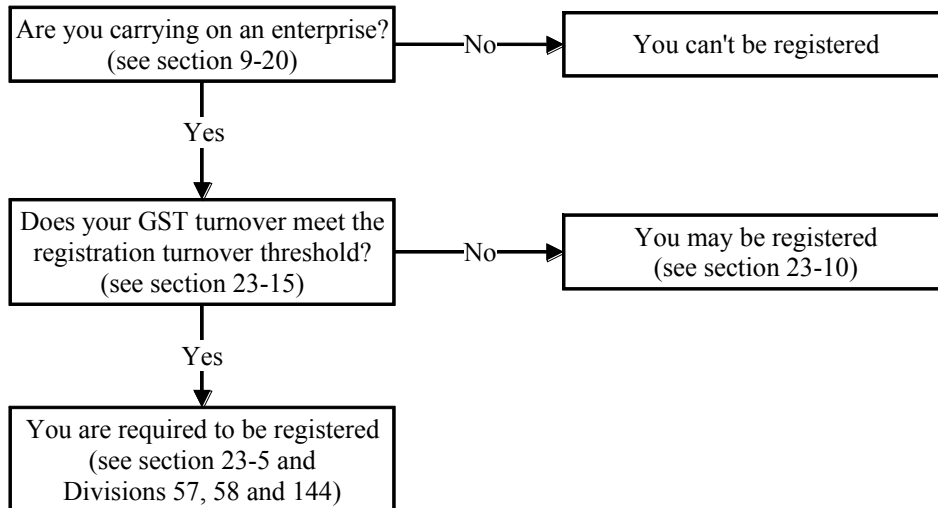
Are you carrying on an enterprise? (see section 9-20)

No

You can't be registered

Yes

Does your GST turnover meet the registration turnover threshold? (see section 23-15)

No

You may be registered (see section 23-10)

Yes

You are required to be registered (see section 23-5 and Divisions 57, 58 and 144)